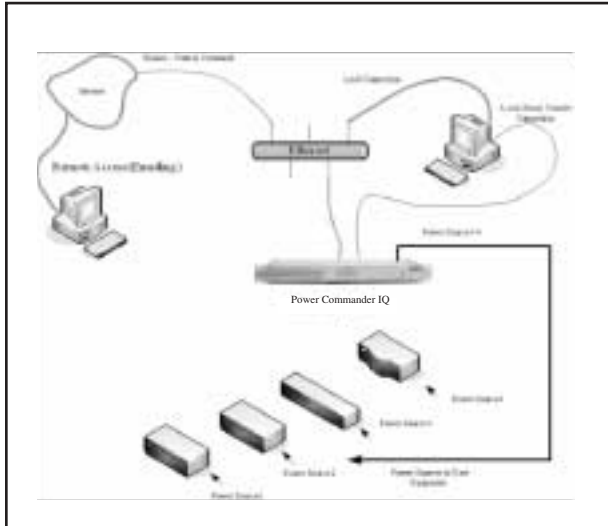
Remote - Data & Command

Internet

Remote Access (Emailing)

Ethernet

Local Connection

Local Direct Console Connection

Power Source #4

Power Commander IQ

Power Source #

Power Source #

Power Source 2

Power Source #

Power Source to Unit Connection